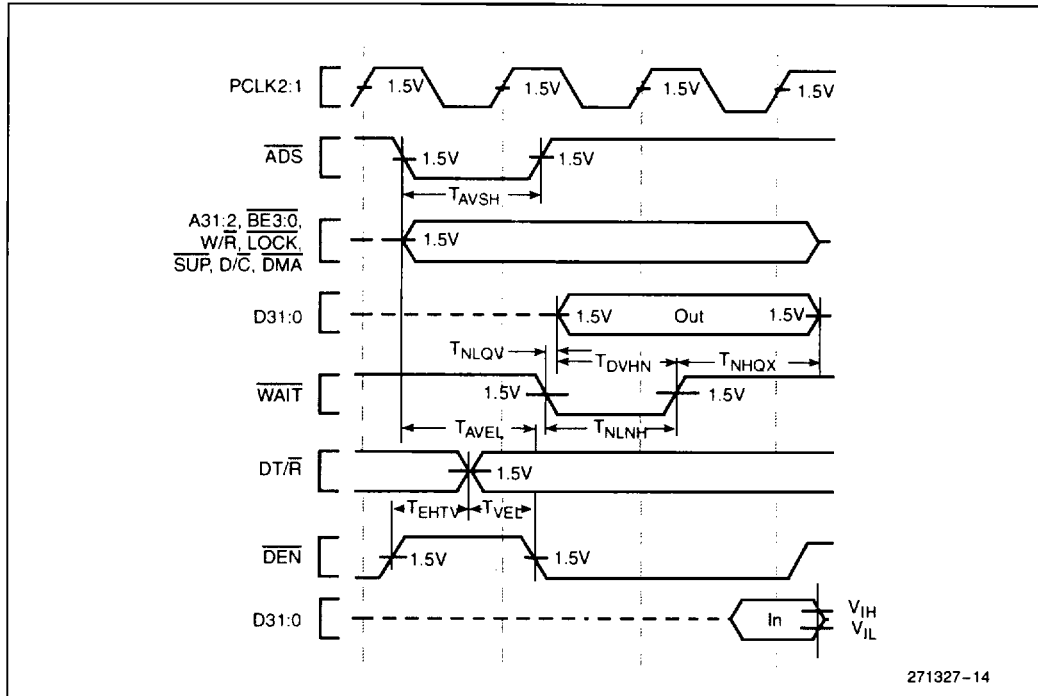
PCLK2:1
1.5V
1.5V
1.5V
1.5V

$\overline{ADS}$
1.5V
1.5V
$T_{AVSH}$

A31:2, $\overline{BE3:0}$, W/$\overline{R}$, $\overline{LOCK}$, $\overline{SUP}$, D/$\overline{C}$, $\overline{DMA}$
1.5V

D31:0
1.5V
Out
1.5V
$T_{NLQV}$
$T_{DVHN}$
$T_{NHQX}$

$\overline{WAIT}$
1.5V
1.5V
$T_{AVEL}$
$T_{NLNH}$

DT/$\overline{R}$
1.5V
$T_{EHTV}$
$T_{VEL}$

$\overline{DEN}$
1.5V
1.5V

D31:0
In
$V_{IH}$
$V_{IL}$

271327–14